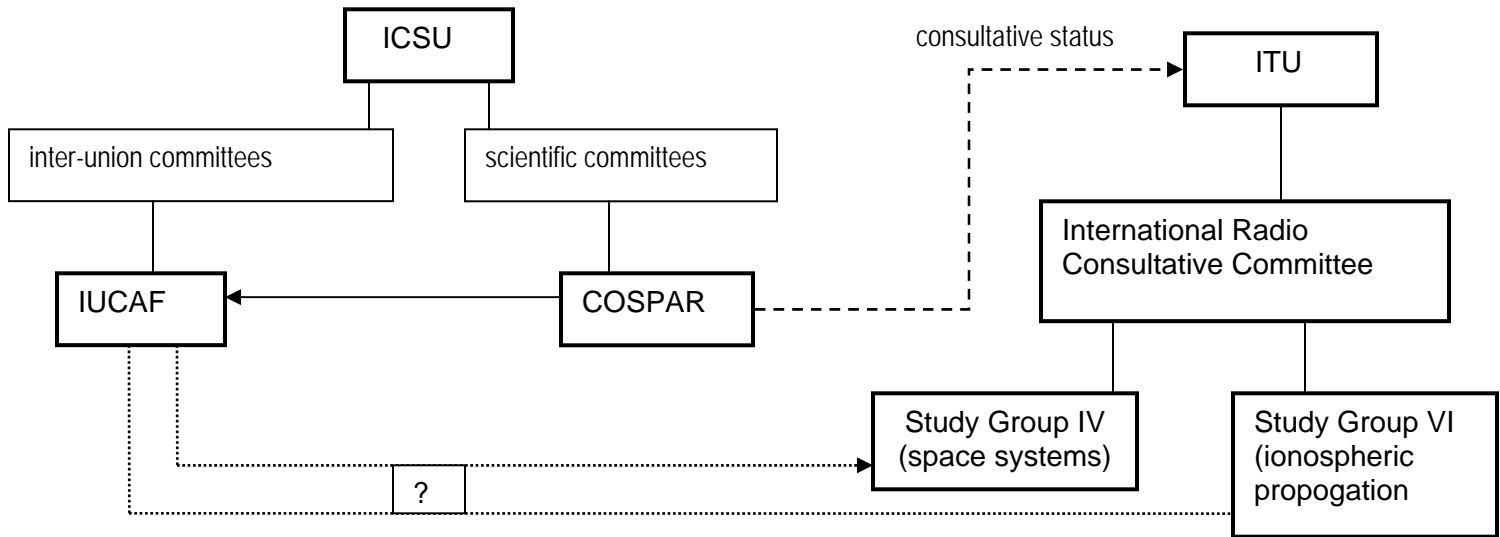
ICSU

consultative status

ITU

inter-union committees

scientific committees

International Radio Consultative Committee

IUCAF

COSPAR

Study Group IV (space systems)

Study Group VI (ionospheric propogation

?